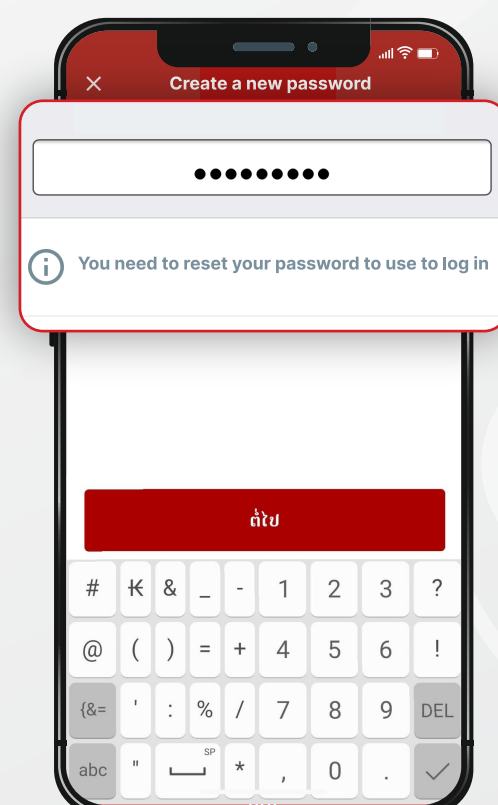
Create a new password

●●●●●●●●●

You need to reset your password to use to log in

ຕໍ່ໄປ

| # | ₭ | & | _ | - | 1 | 2 | 3 | ? |
|---|---|---|---|---|---|---|---|---|
| @ | ( | ) | = | + | 4 | 5 | 6 | ! |
| {&= | ' | : | % | / | 7 | 8 | 9 | DEL |
| abc | " | SP | * | , | 0 | . | | |